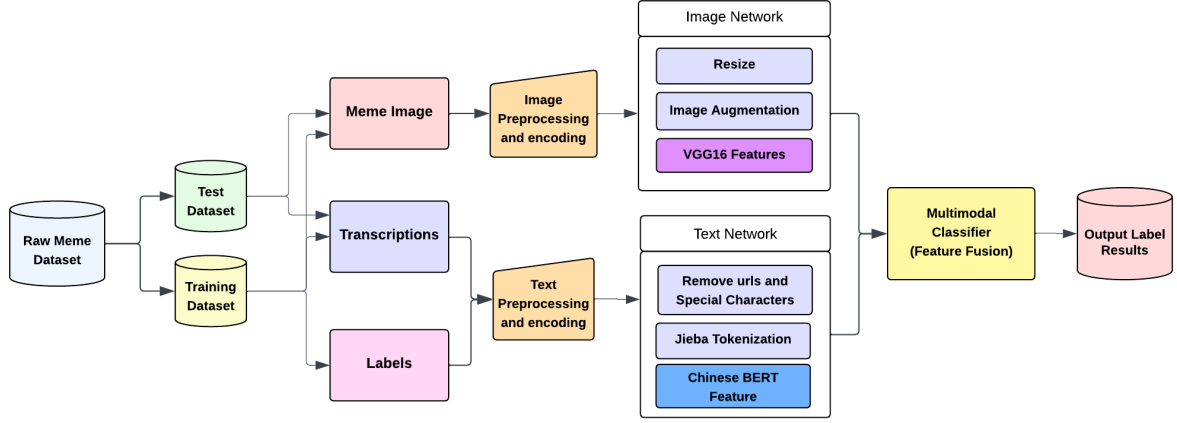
Raw Meme Dataset

Test Dataset

Training Dataset

Meme Image

Transcriptions

Labels

Image Preprocessing and encoding

Text Preprocessing and encoding

Image Network

Resize

Image Augmentation

VGG16 Features

Text Network

Remove urls and Special Characters

Jieba Tokenization

Chinese BERT Feature

Multimodal Classifier (Feature Fusion)

Output Label Results